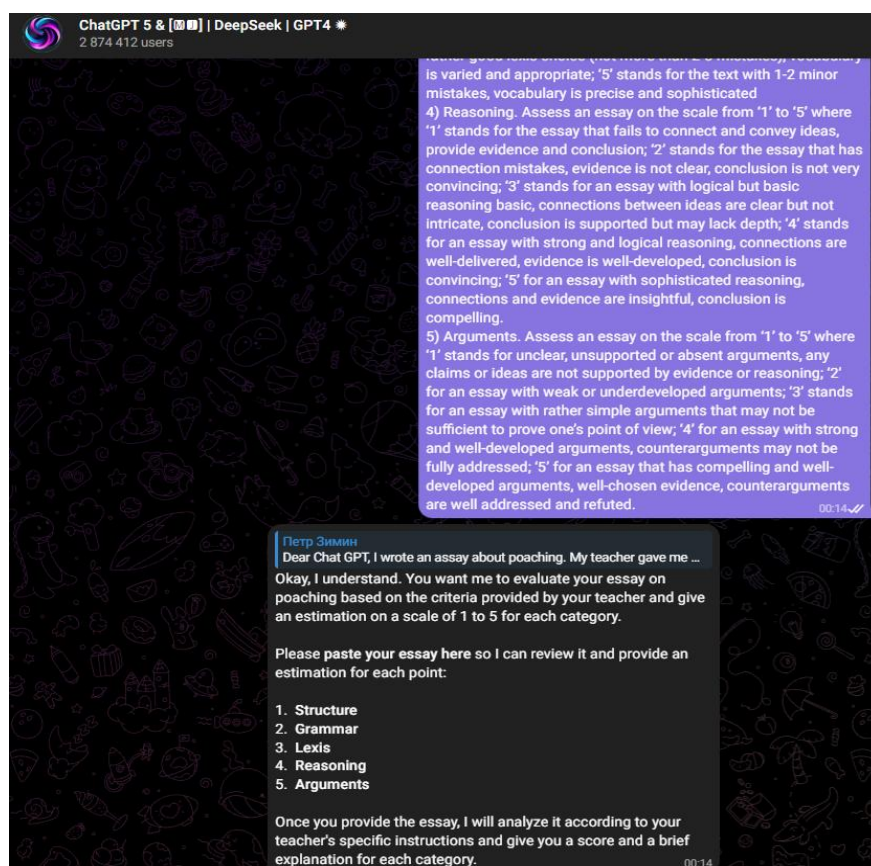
ChatGPT 5 & [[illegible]] | DeepSeek | GPT4
2 874 412 users

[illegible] is varied and appropriate; '5' stands for the text with 1-2 minor mistakes, vocabulary is precise and sophisticated
4) Reasoning. Assess an essay on the scale from '1' to '5' where '1' stands for the essay that fails to connect and convey ideas, provide evidence and conclusion; '2' stands for the essay that has connection mistakes, evidence is not clear, conclusion is not very convincing; '3' stands for an essay with logical but basic reasoning basic, connections between ideas are clear but not intricate, conclusion is supported but may lack depth; '4' stands for an essay with strong and logical reasoning, connections are well-delivered, evidence is well-developed, conclusion is convincing; '5' for an essay with sophisticated reasoning, connections and evidence are insightful, conclusion is compelling.
5) Arguments. Assess an essay on the scale from '1' to '5' where '1' stands for unclear, unsupported or absent arguments, any claims or ideas are not supported by evidence or reasoning; '2' for an essay with weak or underdeveloped arguments; '3' stands for an essay with rather simple arguments that may not be sufficient to prove one's point of view; '4' for an essay with strong and well-developed arguments, counterarguments may not be fully addressed; '5' for an essay that has compelling and well-developed arguments, well-chosen evidence, counterarguments are well addressed and refuted.
00:14

Петр Зимин
Dear Chat GPT, I wrote an assay about poaching. My teacher gave me ...
Okay, I understand. You want me to evaluate your essay on poaching based on the criteria provided by your teacher and give an estimation on a scale of 1 to 5 for each category.

Please **paste your essay here** so I can review it and provide an estimation for each point:

1. **Structure**
2. **Grammar**
3. **Lexis**
4. **Reasoning**
5. **Arguments**

Once you provide the essay, I will analyze it according to your teacher's specific instructions and give you a score and a brief explanation for each category.
00:14